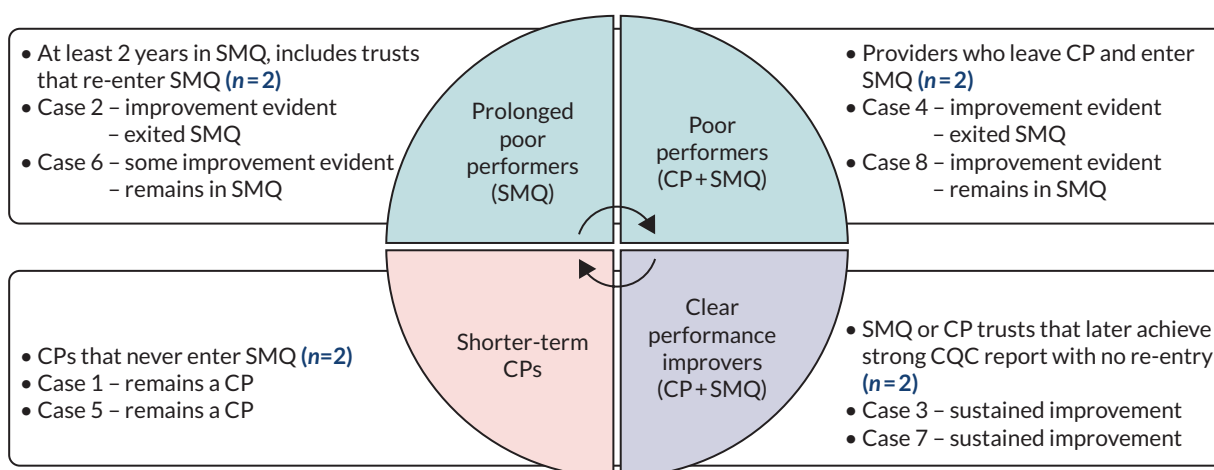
• At least 2 years in SMQ, includes trusts that re-enter SMQ **(*n* = 2)**
• Case 2 – improvement evident – exited SMQ
• Case 6 – some improvement evident – remains in SMQ

Prolonged poor performers (SMQ)

Poor performers (CP + SMQ)

• Providers who leave CP and enter SMQ **(*n* = 2)**
• Case 4 – improvement evident – exited SMQ
• Case 8 – improvement evident – remains in SMQ

• CPs that never enter SMQ **(*n* = 2)**
• Case 1 – remains a CP
• Case 5 – remains a CP

Shorter-term CPs

Clear performance improvers (CP + SMQ)

• SMQ or CP trusts that later achieve strong CQC report with no re-entry **(*n* = 2)**
• Case 3 – sustained improvement
• Case 7 – sustained improvement